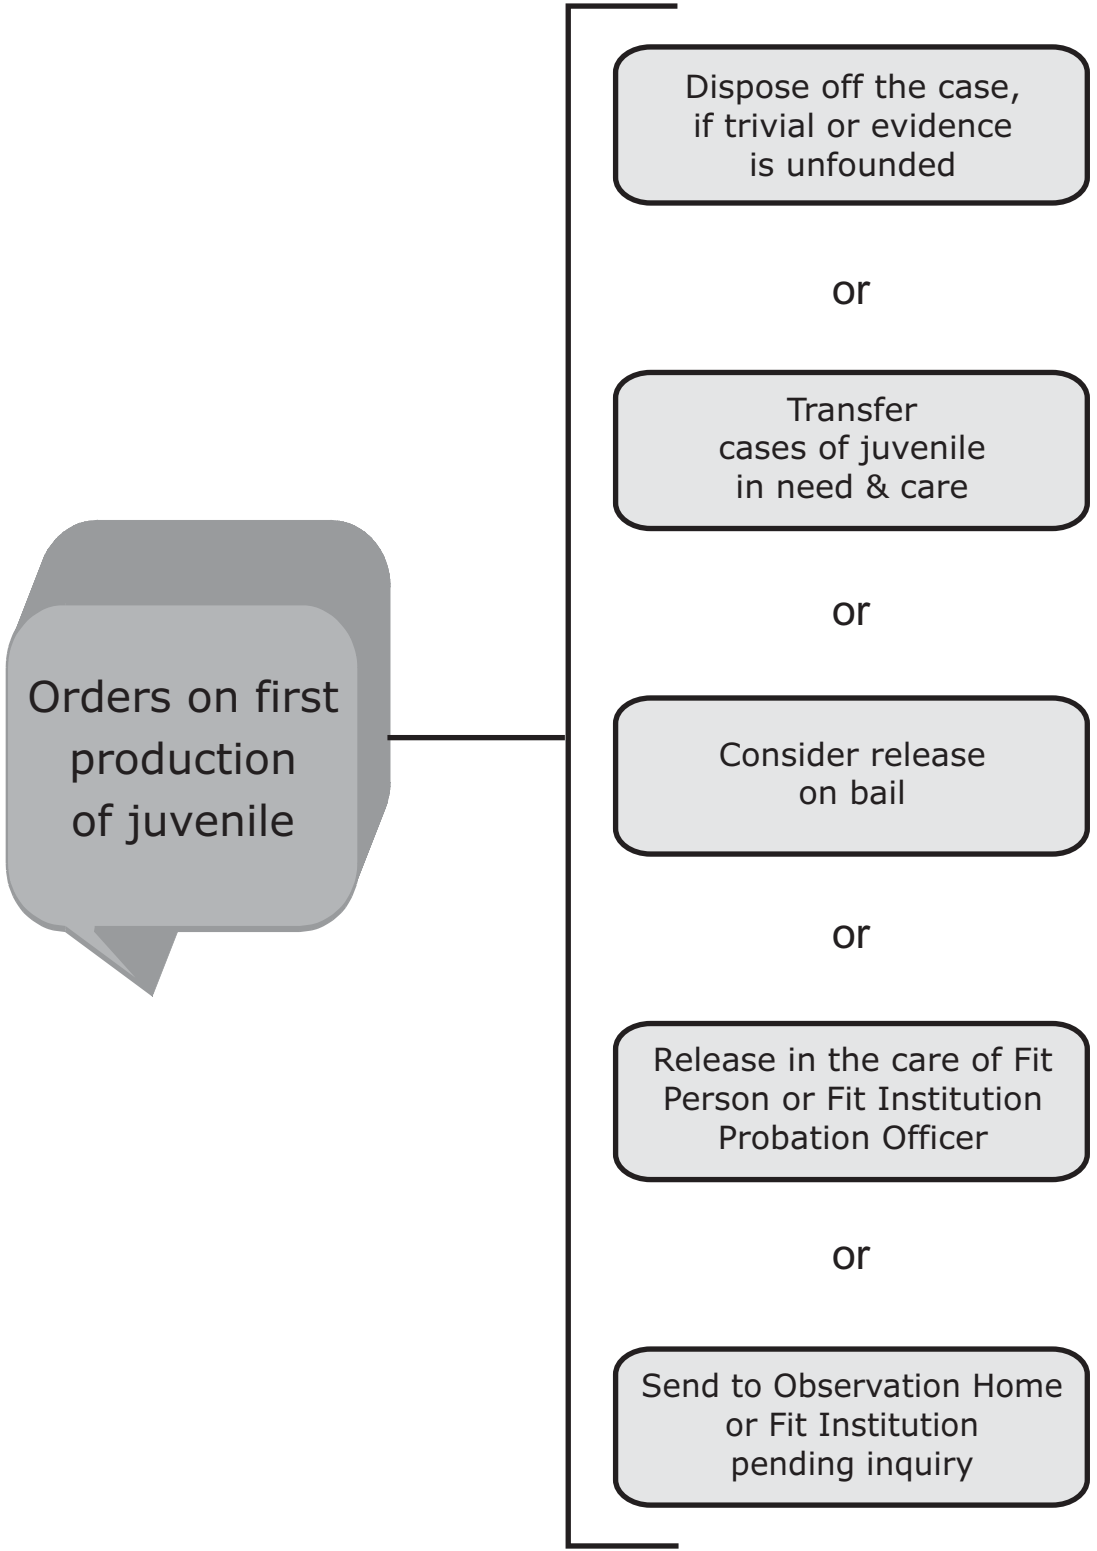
Orders on first production of juvenile

Dispose off the case, if trivial or evidence is unfounded

or

Transfer cases of juvenile in need & care

or

Consider release on bail

or

Release in the care of Fit Person or Fit Institution Probation Officer

or

Send to Observation Home or Fit Institution pending inquiry